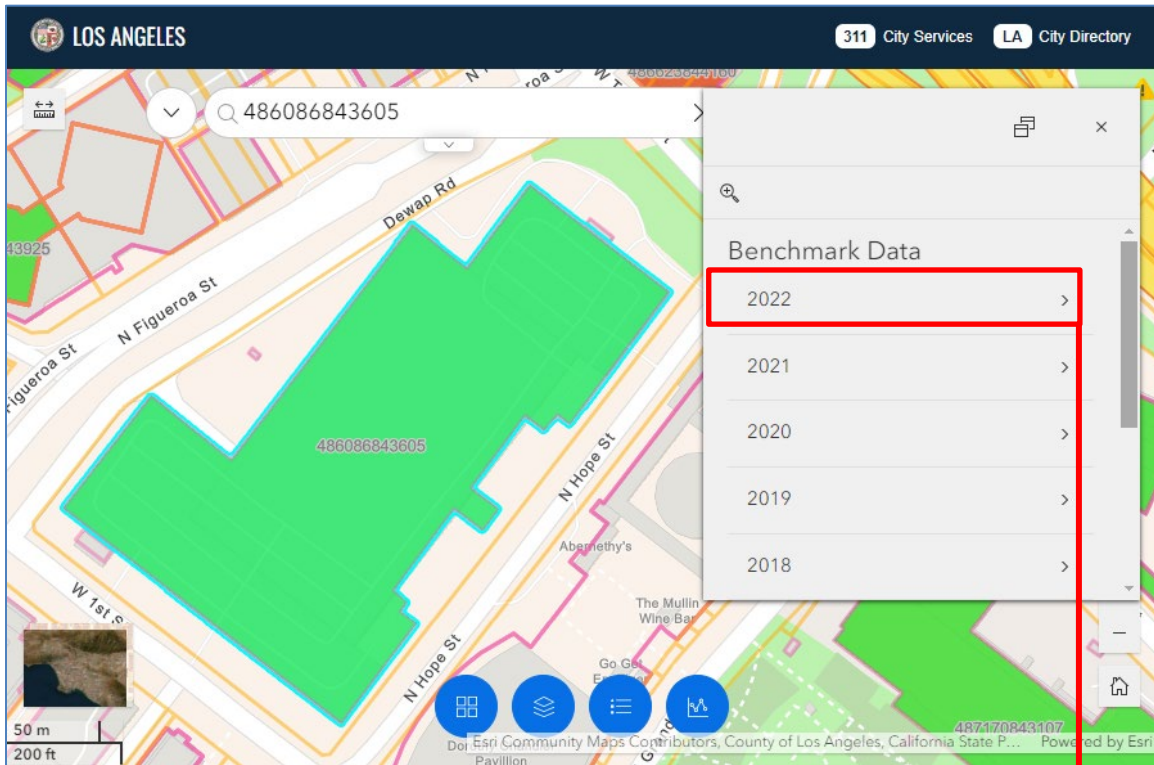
LOS ANGELES

311 City Services LA City Directory

486086843605

Benchmark Data

2022

2021

2020

2019

2018

Dewap Rd

N Figueroa St

Figueroa St

486086843605

N Hope St

Abernethy's

The Mullin Wine Bar

Go Get Em Tiger

N Hope St

W 1st St

43925

487170843107

50 m

200 ft

Esri Community Maps Contributors, County of Los Angeles, California State P... Powered by Esri